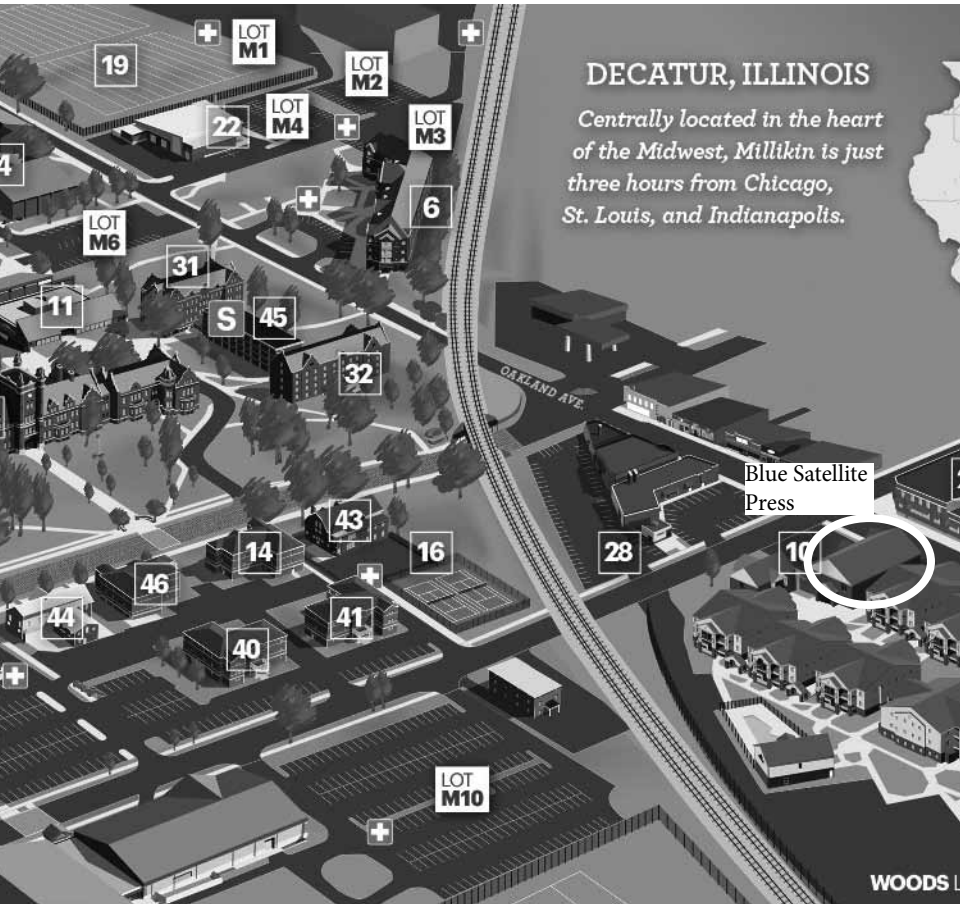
LOT M1

19

LOT M2

LOT M4

22

LOT M3

4

6

LOT M6

31

11

S

45

32

DECATUR, ILLINOIS

Centrally located in the heart of the Midwest, Millikin is just three hours from Chicago, St. Louis, and Indianapolis.

OAKLAND AVE.

Blue Satellite Press

43

14

16

28

10

46

44

41

40

LOT M10

WOODS L